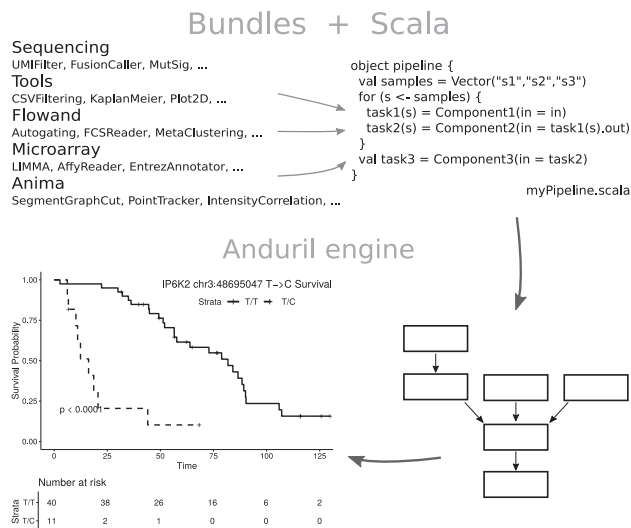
Bundles + Scala

Sequencing
UMIFilter, FusionCaller, MutSig, ...
Tools
CSVFiltering, KaplanMeier, Plot2D, ...
Flowand
Autogating, FCSReader, MetaClustering, ...
Microarray
LIMMA, AffyReader, EntrezAnnotator, ...
Anima
SegmentGraphCut, PointTracker, IntensityCorrelation, ...

object pipeline {
  val samples = Vector("s1","s2","s3")
  for (s <- samples) {
    task1(s) = Component1(in = in)
    task2(s) = Component2(in = task1(s).out)
  }
  val task3 = Component3(in = task2)
}

myPipeline.scala

Anduril engine

IP6K2 chr3:48695047 T->C Survival
Strata T/T T/C

Survival Probability
1.00
0.75
0.50
0.25
0.00
p < 0.0001
0 25 50 75 100 125
Time

Number at risk

| Strata | | | | | | |
|---|---|---|---|---|---|---|
| T/T | 40 | 38 | 26 | 16 | 6 | 2 |
| T/C | 11 | 2 | 1 | 0 | 0 | 0 |